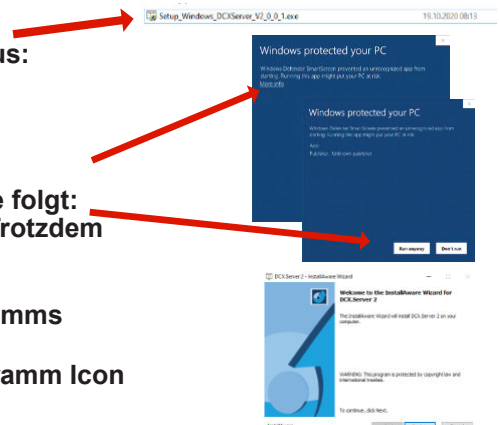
Setup_Windows_DCXServer_V2_0_0_1.exe 19.10.2020 08:13

us:

e folgt:
rotzdem

mms

amm Icon

Windows protected your PC

Windows Defender SmartScreen prevented an unrecognized app from starting. Running this app might put your PC at risk.
More info

Windows protected your PC

Windows Defender SmartScreen prevented an unrecognized app from starting. Running this app might put your PC at risk.

App:
Publisher: Unknown publisher

Run anyway Don't run

DCX.Server 2 - InstallAware Wizard

Welcome to the InstallAware Wizard for DCX.Server 2

The InstallAware Wizard will install DCX.Server 2 on your computer.

WARNING: This program is protected by copyright law and international treaties.

To continue, click Next.